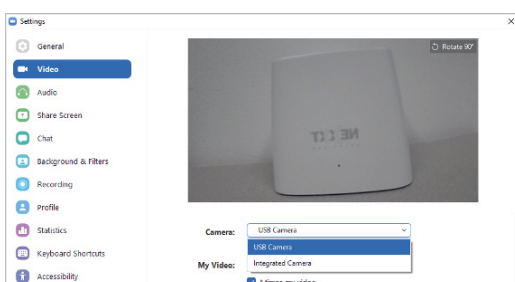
Settings
×
General
Video
Audio
Share Screen
Chat
Background & Filters
Recording
Profile
Statistics
Keyboard Shortcuts
Accessibility
Rotate 90°
NE CT
Camera:
USB Camera
USB Camera
Integrated Camera
My Video:
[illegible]